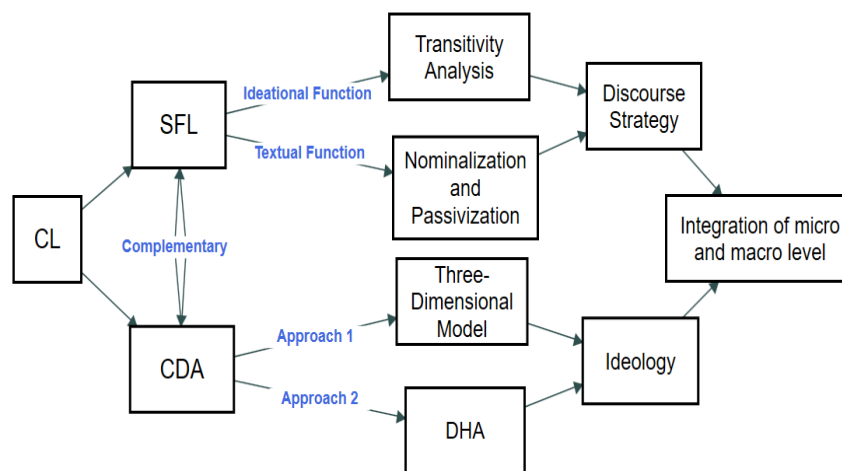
CL

SFL

Complementary

CDA

Ideational Function

Textual Function

Approach 1

Approach 2

Transitivity Analysis

Nominalization and Passivization

Three-Dimensional Model

DHA

Discourse Strategy

Ideology

Integration of micro and macro level